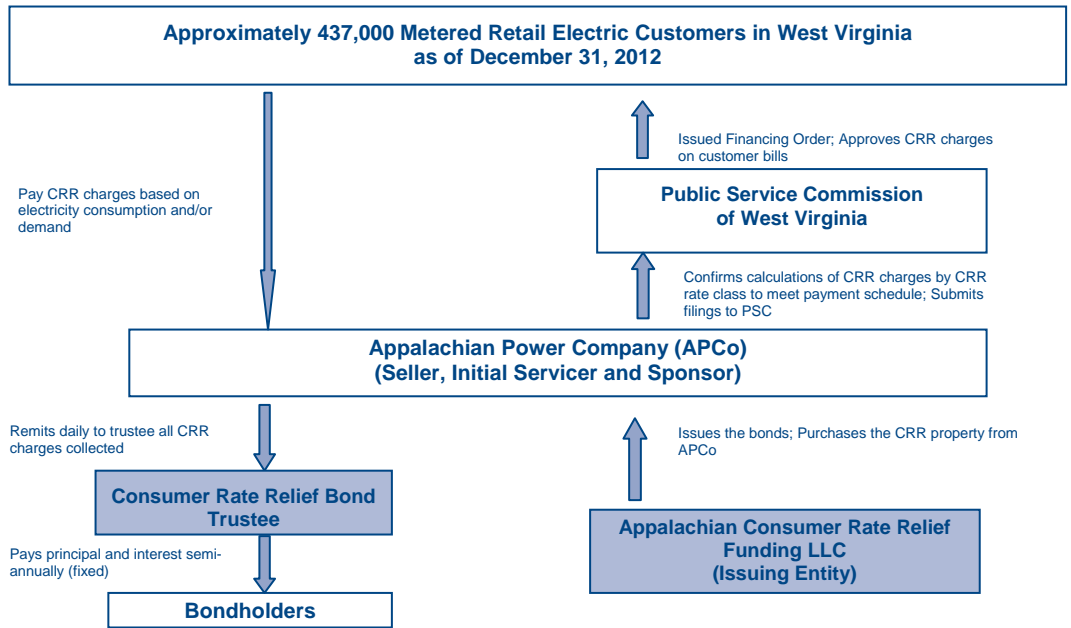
Approximately 437,000 Metered Retail Electric Customers in West Virginia as of December 31, 2012

Issued Financing Order; Approves CRR charges on customer bills

Pay CRR charges based on electricity consumption and/or demand

Public Service Commission of West Virginia

Confirms calculations of CRR charges by CRR rate class to meet payment schedule; Submits filings to PSC

Appalachian Power Company (APCo) (Seller, Initial Servicer and Sponsor)

Remits daily to trustee all CRR charges collected

Issues the bonds; Purchases the CRR property from APCo

Consumer Rate Relief Bond Trustee

Pays principal and interest semi-annually (fixed)

Appalachian Consumer Rate Relief Funding LLC (Issuing Entity)

Bondholders